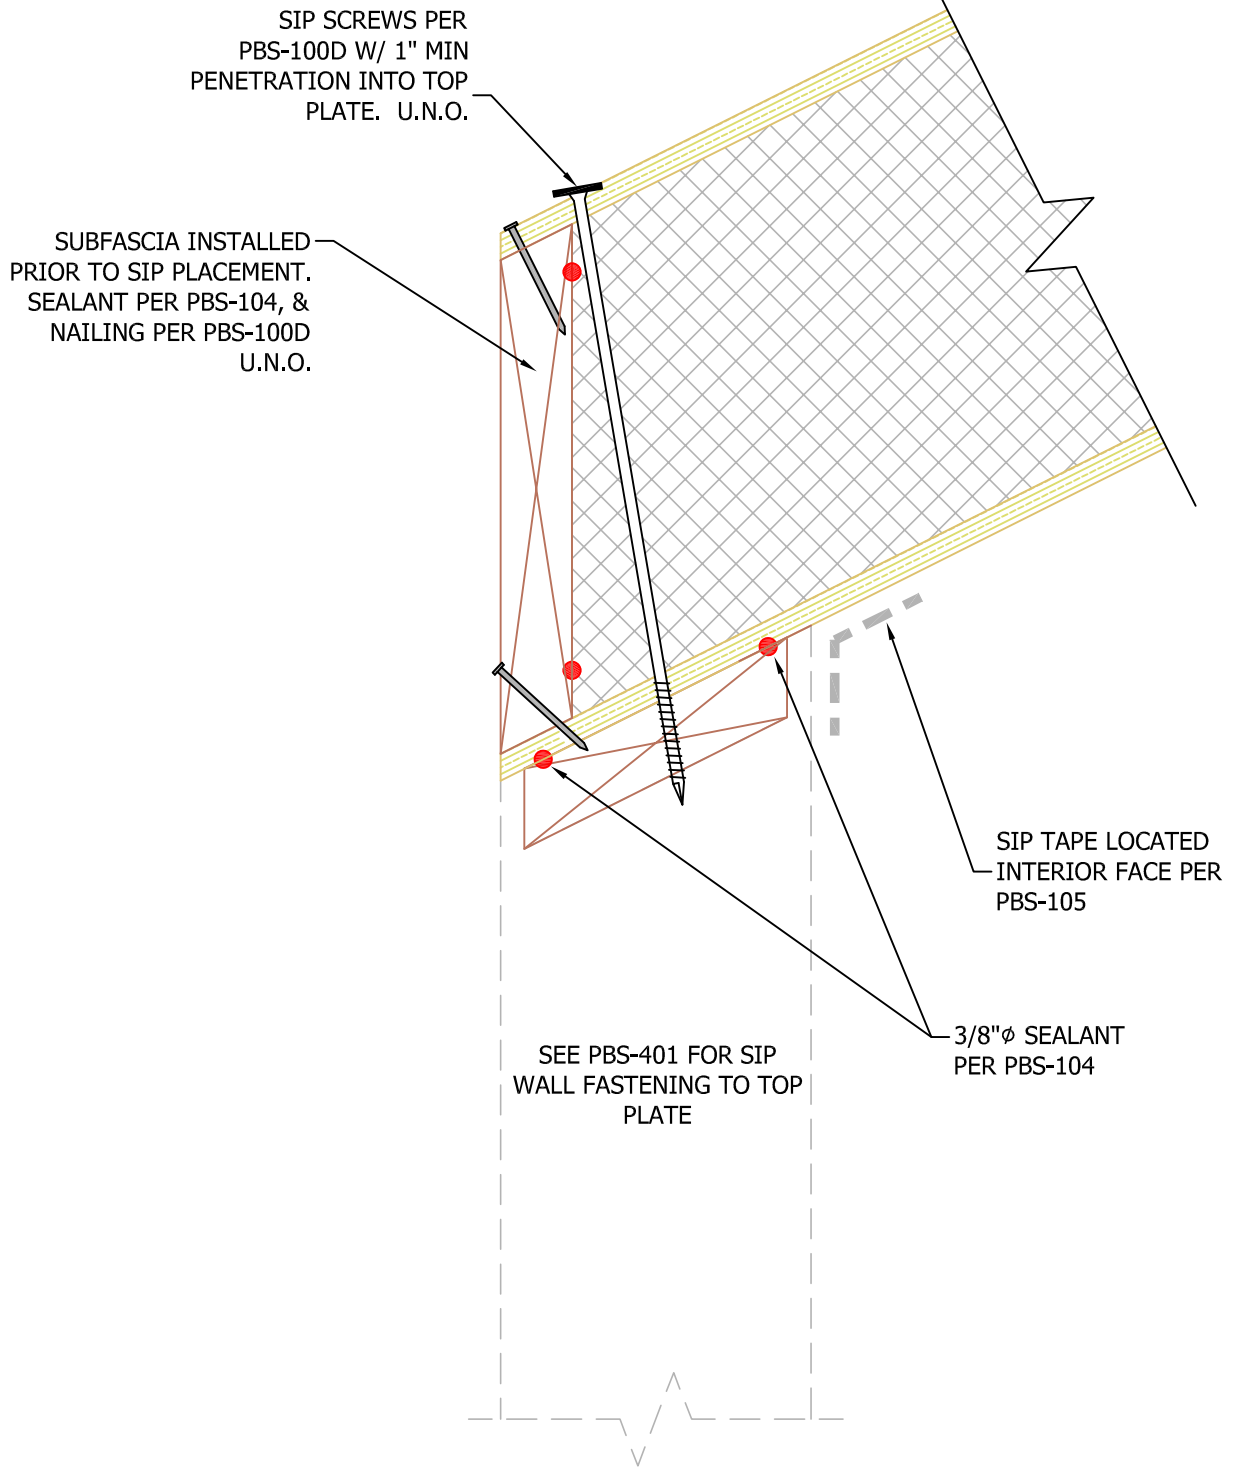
SIP SCREWS PER PBS-100D W/ 1" MIN PENETRATION INTO TOP PLATE. U.N.O.

SUBFASCIA INSTALLED PRIOR TO SIP PLACEMENT. SEALANT PER PBS-104, & NAILING PER PBS-100D U.N.O.

SIP TAPE LOCATED INTERIOR FACE PER PBS-105

3/8"⌀ SEALANT PER PBS-104

SEE PBS-401 FOR SIP WALL FASTENING TO TOP PLATE